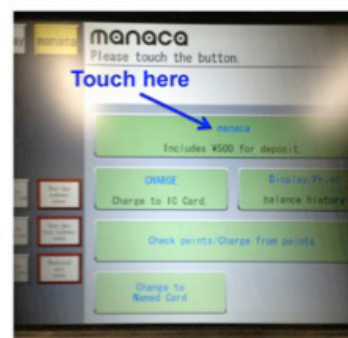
ay manaca

manaca
Please touch the button.

Touch here

manaca
Includes ¥500 for deposit.

CHARGE
Charge to IC Card.

Display/Print
balance history

Check points/Charge from points

Change to
Named Card

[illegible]

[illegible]

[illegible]